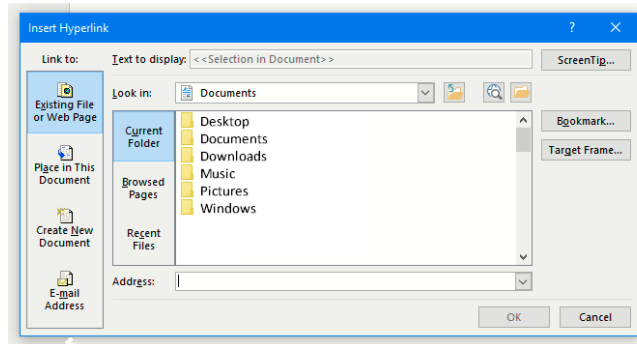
Insert Hyperlink

?

Link to:

Existing File or Web Page

Place in This Document

Create New Document

E-mail Address

Text to display: <<Selection in Document>>

ScreenTip...

Look in: Documents

Current Folder

Browsed Pages

Recent Files

Desktop
Documents
Downloads
Music
Pictures
Windows

Bookmark...

Target Frame...

Address:

OK

Cancel